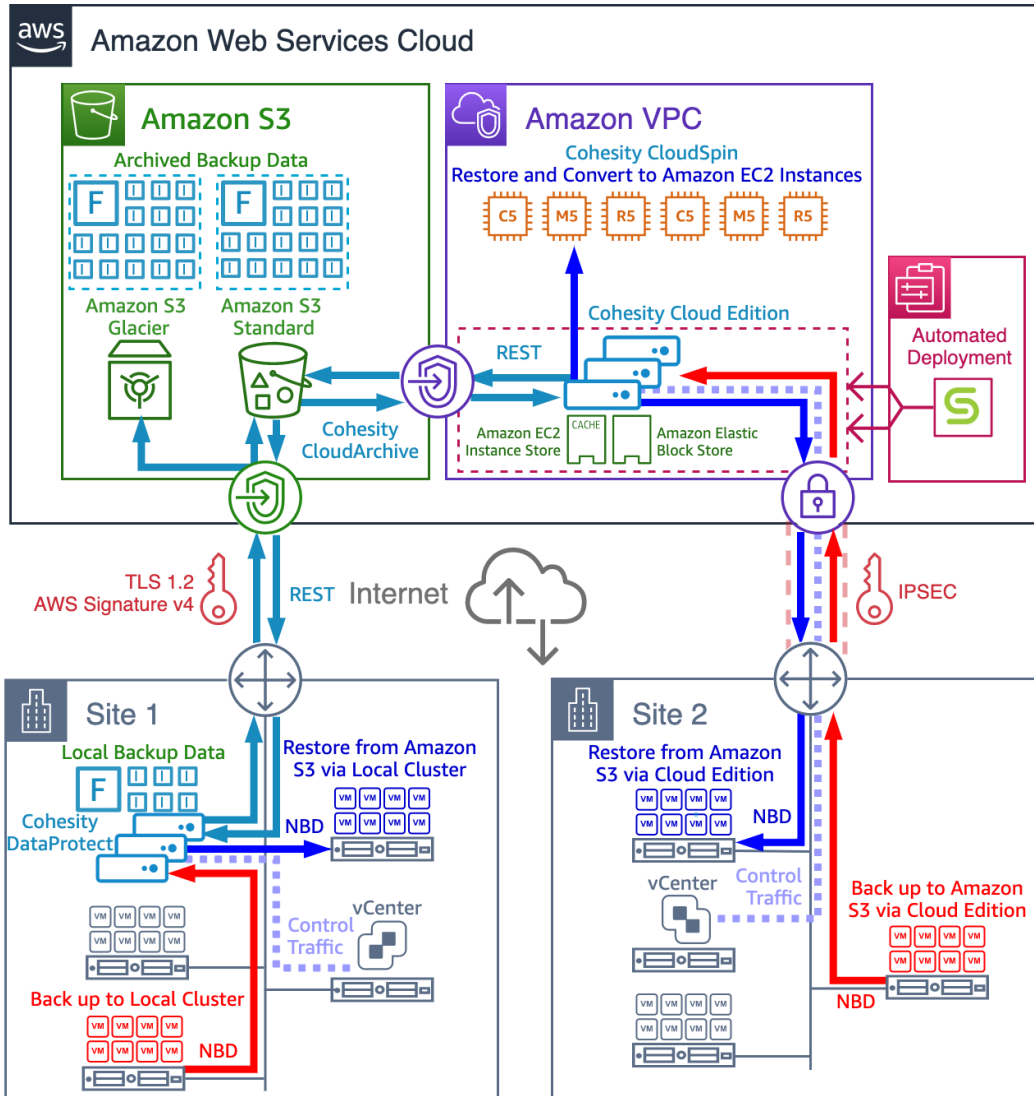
aws

Amazon Web Services Cloud

Amazon S3

Archived Backup Data

F

F

Amazon S3 Glacier

Amazon S3 Standard

Amazon VPC

Cohesity CloudSpin

Restore and Convert to Amazon EC2 Instances

C5 M5 R5 C5 M5 R5

Cohesity Cloud Edition

REST

Cohesity CloudArchive

Amazon EC2 Instance Store

CACHE

Amazon Elastic Block Store

Automated Deployment

TLS 1.2
AWS Signature v4

REST

Internet

IPSEC

Site 1

Local Backup Data

F

Cohesity DataProtect

Restore from Amazon S3 via Local Cluster

VM VM VM VM
VM VM VM VM

NBD

VM VM VM VM
VM VM VM VM

Control Traffic

vCenter

Back up to Local Cluster

VM VM VM VM
VM VM VM VM

NBD

Site 2

Restore from Amazon S3 via Cloud Edition

VM VM VM VM
VM VM VM VM

NBD

vCenter

Control Traffic

Back up to Amazon S3 via Cloud Edition

VM VM VM VM
VM VM VM VM

NBD

VM VM VM VM
VM VM VM VM